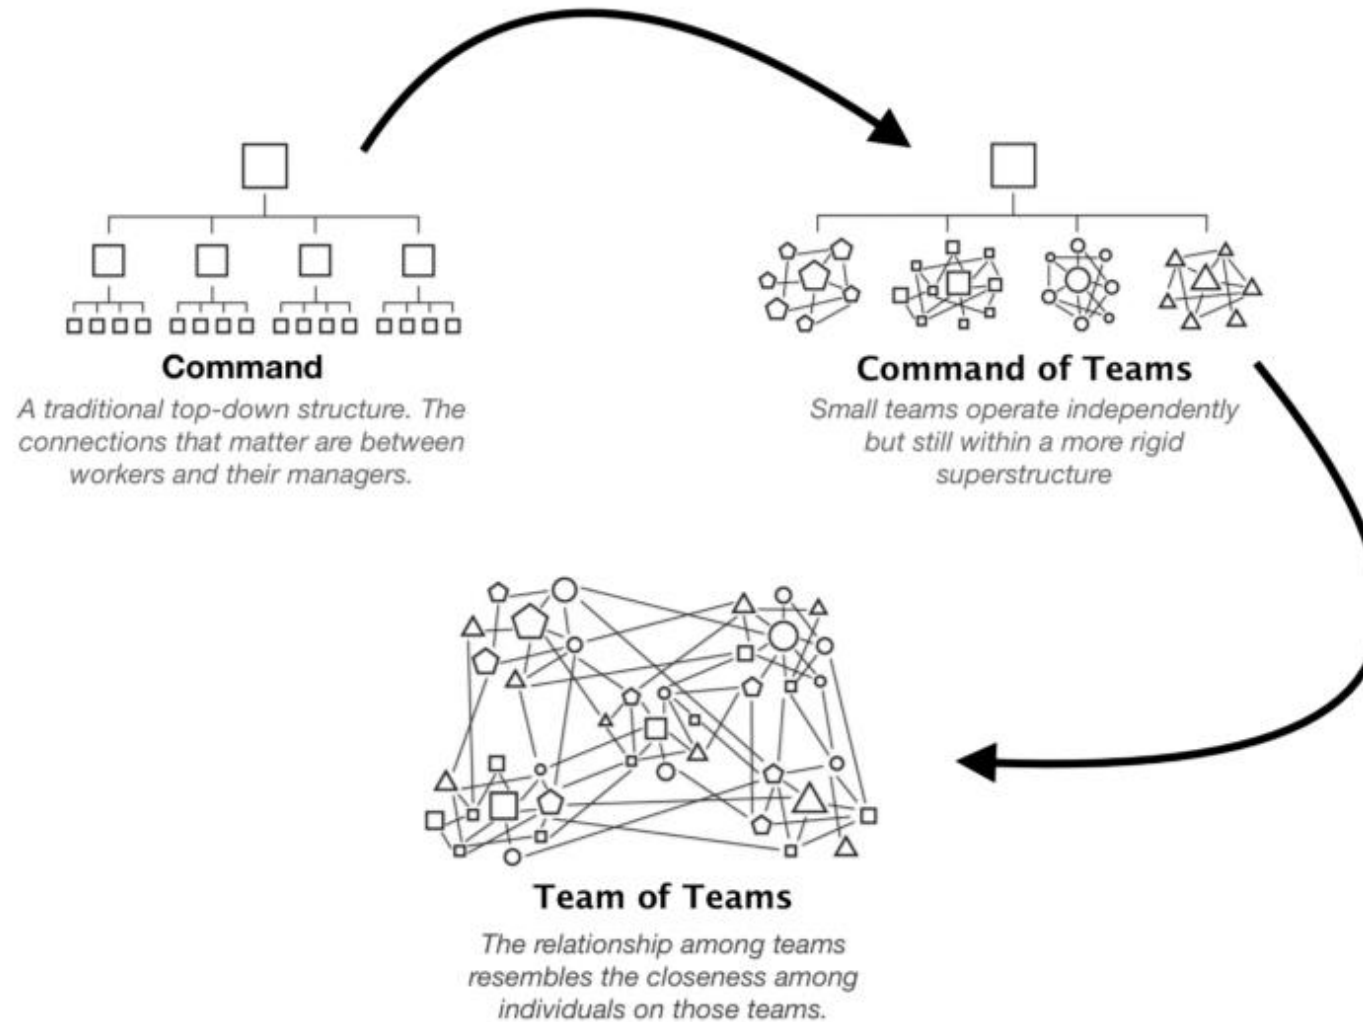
Command

A traditional top-down structure. The connections that matter are between workers and their managers.

Command of Teams

Small teams operate independently but still within a more rigid superstructure

Team of Teams

The relationship among teams resembles the closeness among individuals on those teams.